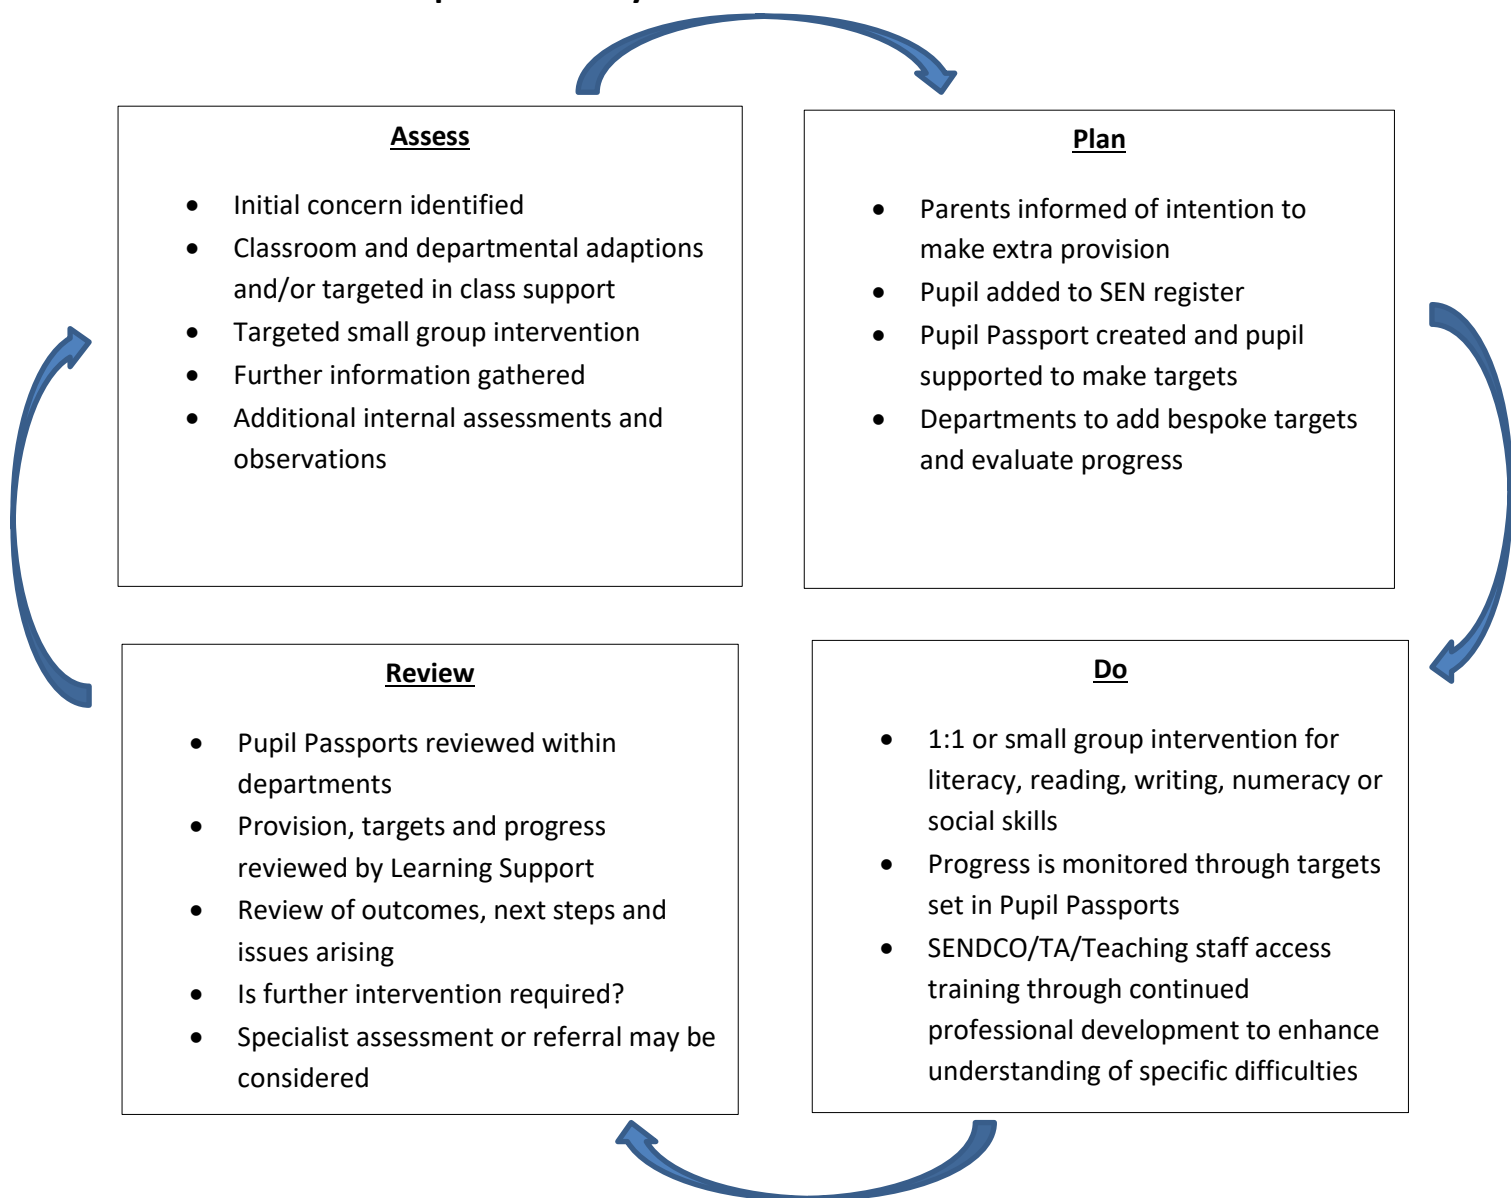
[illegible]

**Assess**

- Initial concern identified
- Classroom and departmental adaptions and/or targeted in class support
- Targeted small group intervention
- Further information gathered
- Additional internal assessments and observations

**Plan**

- Parents informed of intention to make extra provision
- Pupil added to SEN register
- Pupil Passport created and pupil supported to make targets
- Departments to add bespoke targets and evaluate progress

**Review**

- Pupil Passports reviewed within departments
- Provision, targets and progress reviewed by Learning Support
- Review of outcomes, next steps and issues arising
- Is further intervention required?
- Specialist assessment or referral may be considered

**Do**

- 1:1 or small group intervention for literacy, reading, writing, numeracy or social skills
- Progress is monitored through targets set in Pupil Passports
- SENDCO/TA/Teaching staff access training through continued professional development to enhance understanding of specific difficulties